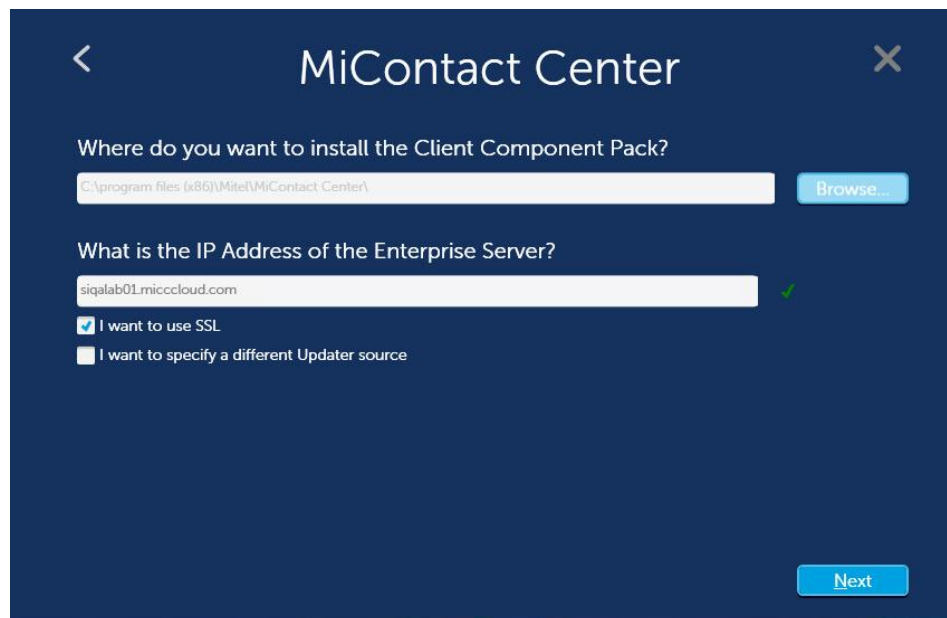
<

MiContact Center

×

Where do you want to install the Client Component Pack?

C:\program files (x86)\Mitel\MiContact Center\

Browse...

What is the IP Address of the Enterprise Server?

siqalab01.micccloud.com

✓

I want to use SSL

I want to specify a different Updater source

Next